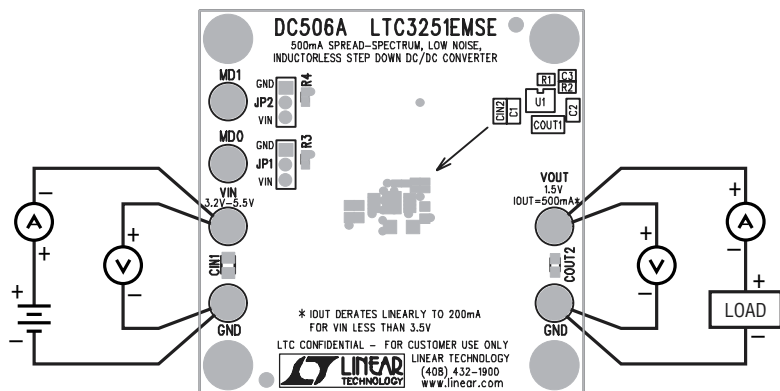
DC506A LTC3251EMSE

500mA SPREAD-SPECTRUM, LOW NOISE, INDUCTORLESS STEP DOWN DC/DC CONVERTER

MD1
GND
JP2
VIN
R4

MD0
GND
JP1
VIN
R3

R1
C3
R2
U1
C2
CIN2
C1
COUT1

VIN
3.2V–5.5V

VOUT
1.5V
IOUT=500mA*

CIN1
COUT2

GND
GND

* IOUT DERATES LINEARLY TO 200mA FOR VIN LESS THAN 3.5V

LTC CONFIDENTIAL – FOR CUSTOMER USE ONLY

LINEAR TECHNOLOGY
LINEAR TECHNOLOGY
(408) 432-1900
www.linear.com

A
V
+
–
+
–
+
–
A
V
+
–
+
–
+
–
LOAD